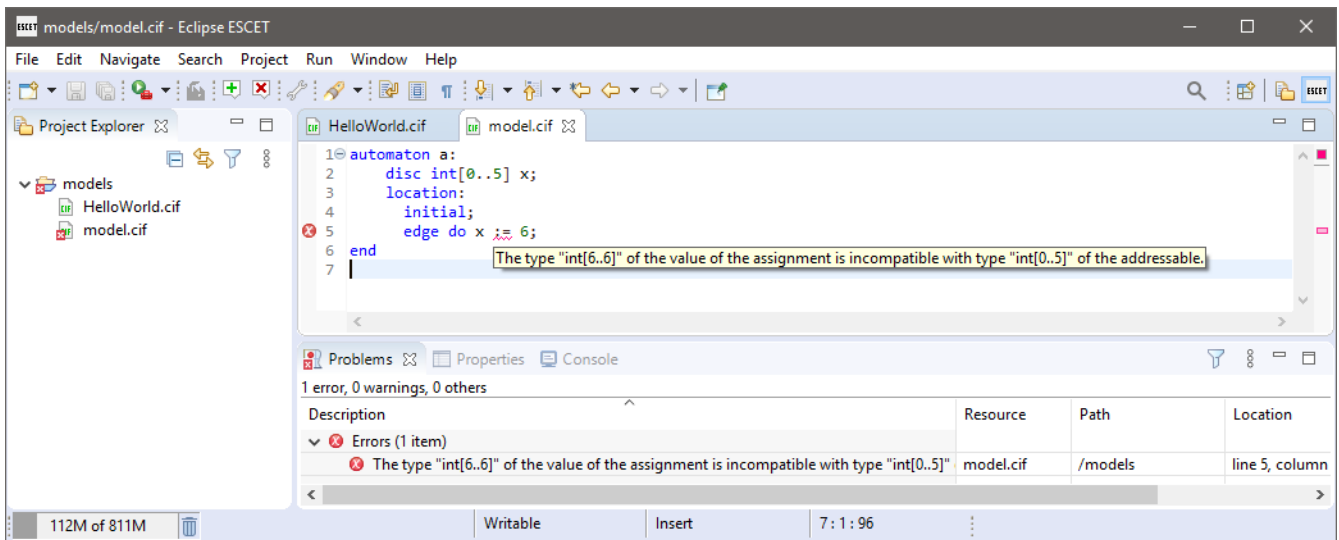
models/model.cif - Eclipse ESCET

File Edit Navigate Search Project Run Window Help

Project Explorer

models
HelloWorld.cif
model.cif

HelloWorld.cif model.cif

1 automaton a:
2 disc int[0..5] x;
3 location:
4 initial;
5 edge do x := 6;
6 end
7

The type "int[6..6]" of the value of the assignment is incompatible with type "int[0..5]" of the addressable.

Problems Properties Console

1 error, 0 warnings, 0 others

| Description | Resource | Path | Location |
|---|---|---|---|
| Errors (1 item) | | | |
| The type "int[6..6]" of the value of the assignment is incompatible with type "int[0..5]" | model.cif | /models | line 5, column |

112M of 811M Writable Insert 7 : 1 : 96